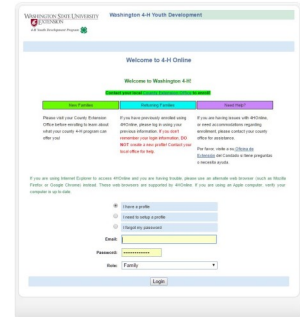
WASHINGTON STATE UNIVERSITY EXTENSION
4-H Youth Development Program

Washington 4-H Youth Development

Welcome to 4-H Online

Welcome to Washington 4-H!

Contact your local County Extension Office to enroll!

| New Families | Returning Families | Need Help? |
|---|---|---|
| Please visit your County Extension Office before enrolling to learn about what your county 4-H program can offer you! | If you have previously enrolled using 4HOnline, please log in using your previous information. If you don't remember your login information, DO NOT create a new profile! Contact your local office for help. | If you are having issues with 4HOnline, or need accommodations regarding enrollment, please contact your county office for assistance. Por favor, visite a su Oficina de Extensión del Condado si tiene preguntas o necesita ayuda. |

If you are using Internet Explorer to access 4HOnline and you are having trouble, please use an alternate web browser (such as Mozilla Firefox or Google Chrome) instead. These web browsers are supported by 4HOnline. If you are using an Apple computer, verify your computer is up to date.

I have a profile
I need to setup a profile
I forgot my password

Email:
Password: ••••••••••••
Role: Family

Login